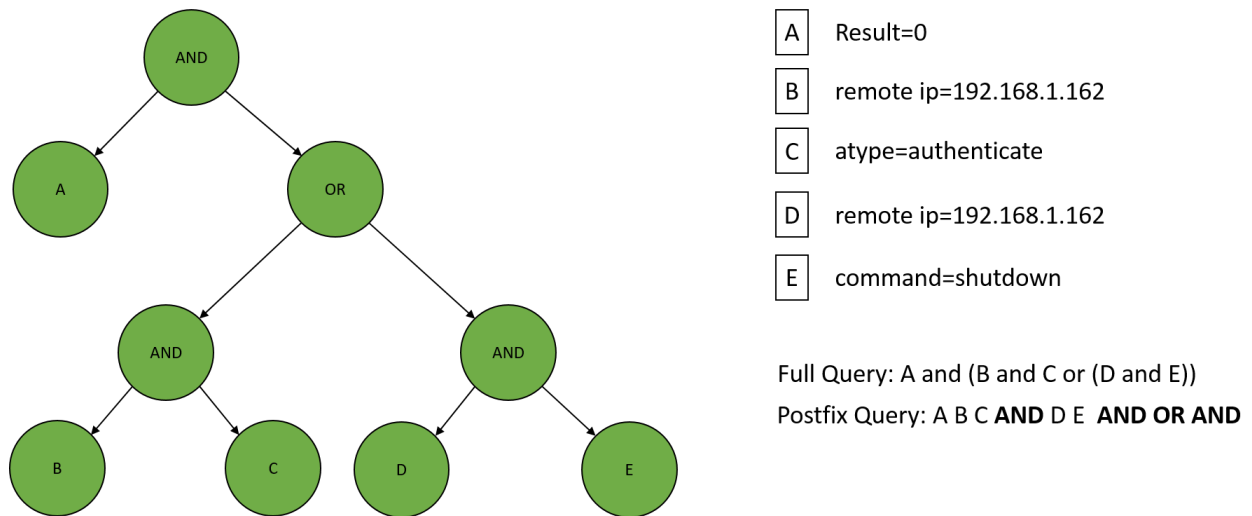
AND

A

OR

AND

AND

B

C

D

E

A Result=0

B remote ip=192.168.1.162

C atype=authenticate

D remote ip=192.168.1.162

E command=shutdown

Full Query: A and (B and C or (D and E))

Postfix Query: A B C **AND** D E **AND OR AND**